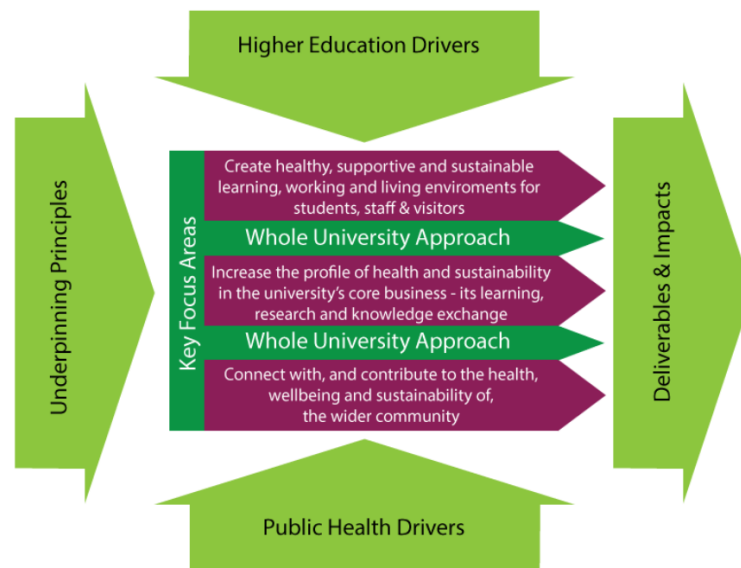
Higher Education Drivers

Underpinning Principles

Key Focus Areas

Create healthy, supportive and sustainable learning, working and living enviroments for students, staff & visitors

Whole University Approach

Increase the profile of health and sustainability in the university's core business - its learning, research and knowledge exchange

Whole University Approach

Connect with, and contribute to the health, wellbeing and sustainability of, the wider community

Deliverables & Impacts

Public Health Drivers